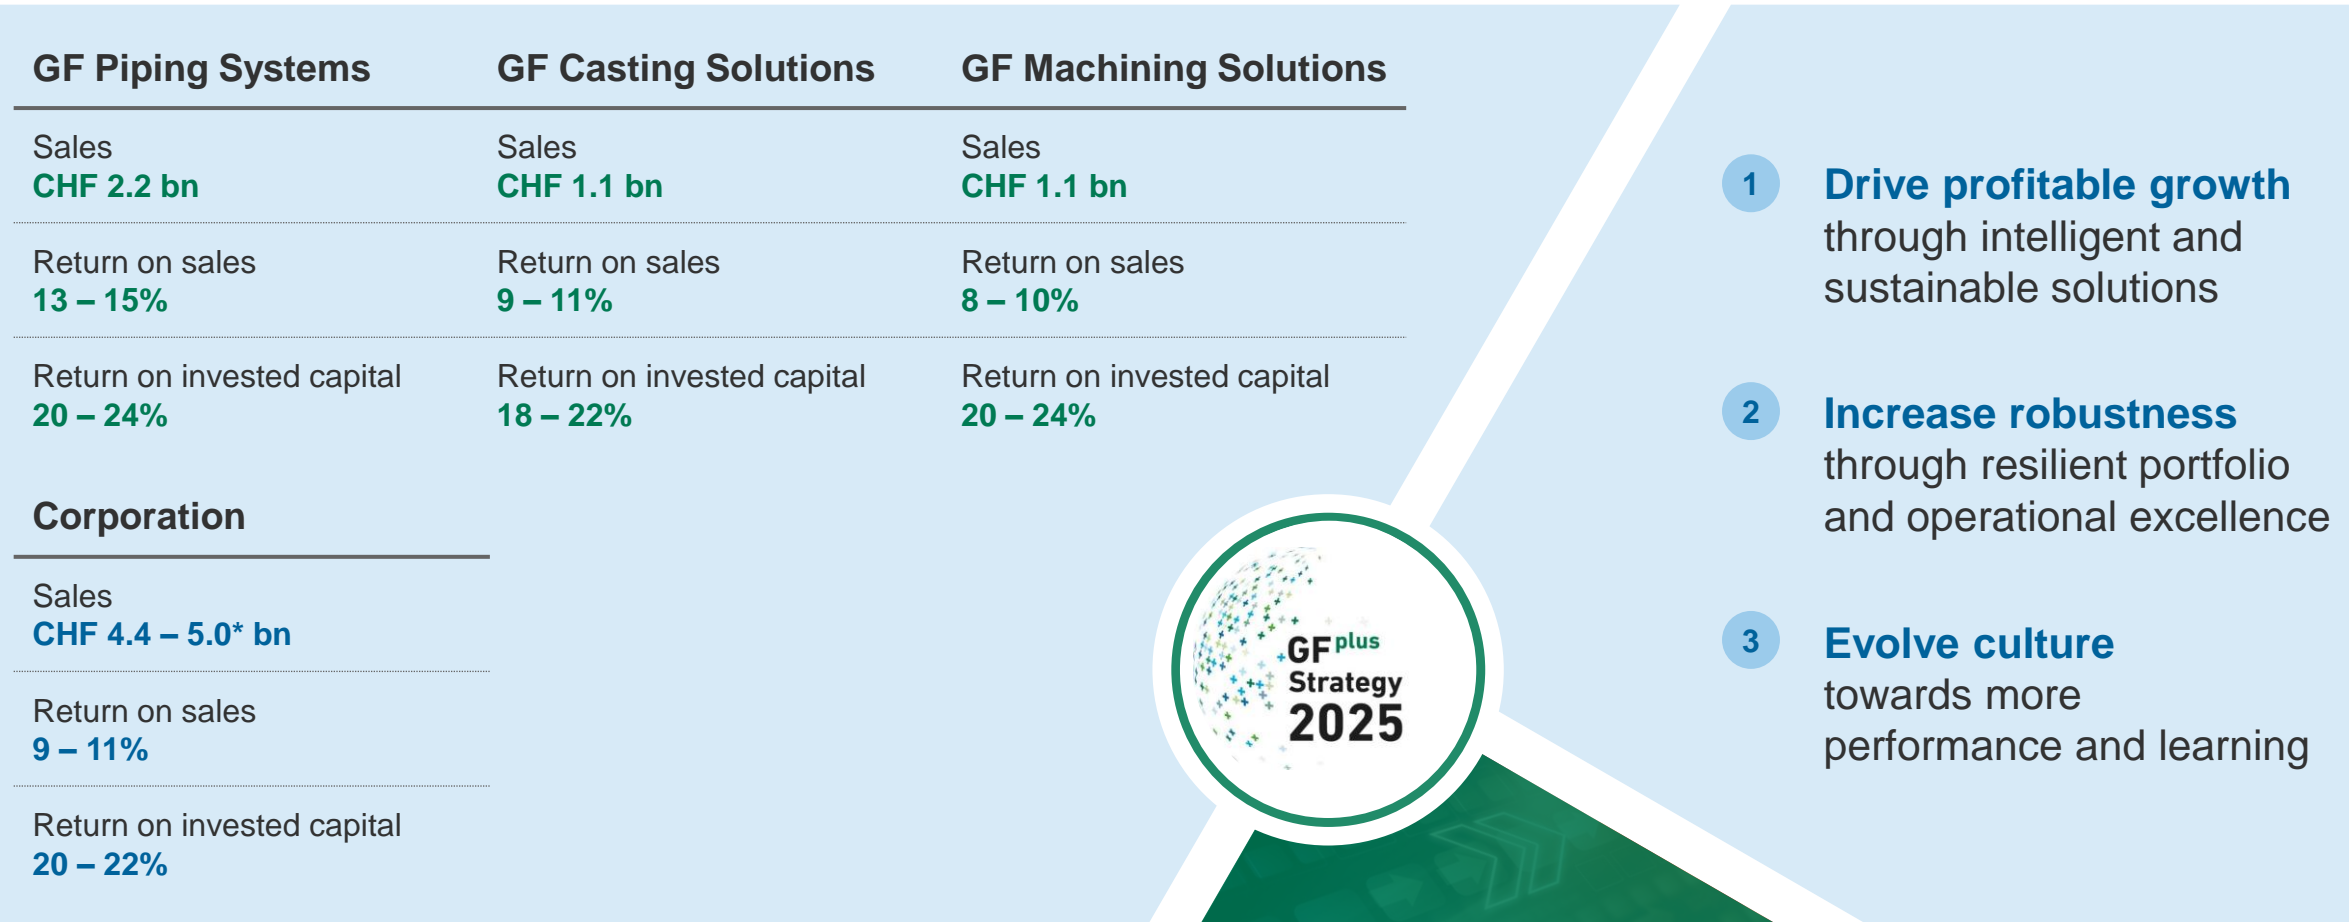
GF Piping Systems

Sales
CHF 2.2 bn

Return on sales
13 – 15%

Return on invested capital
20 – 24%

GF Casting Solutions

Sales
CHF 1.1 bn

Return on sales
9 – 11%

Return on invested capital
18 – 22%

GF Machining Solutions

Sales
CHF 1.1 bn

Return on sales
8 – 10%

Return on invested capital
20 – 24%

Corporation

Sales
CHF 4.4 – 5.0* bn

Return on sales
9 – 11%

Return on invested capital
20 – 22%

GF plus Strategy 2025

1 Drive profitable growth through intelligent and sustainable solutions

2 Increase robustness through resilient portfolio and operational excellence

3 Evolve culture towards more performance and learning